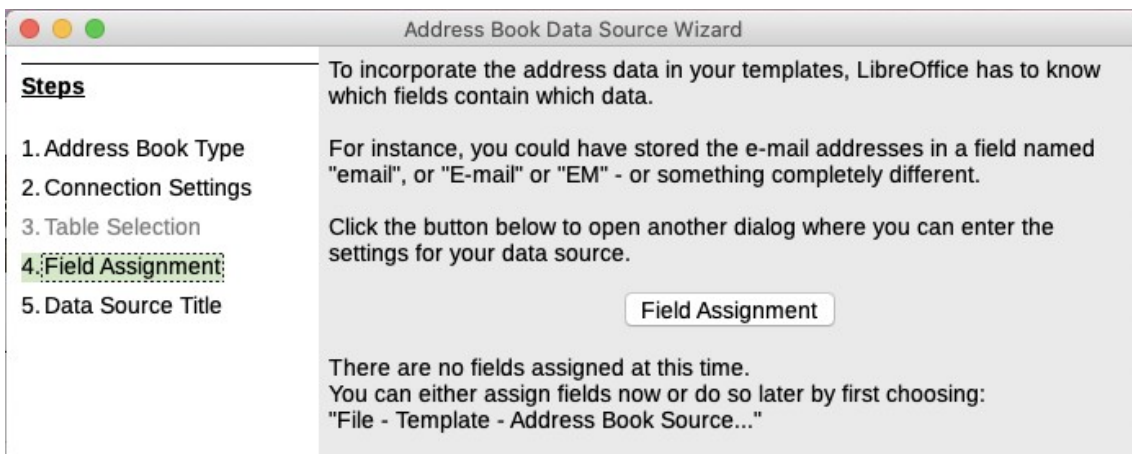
Address Book Data Source Wizard

Steps

1. Address Book Type
2. Connection Settings
3. Table Selection
4. Field Assignment
5. Data Source Title

To incorporate the address data in your templates, LibreOffice has to know which fields contain which data.

For instance, you could have stored the e-mail addresses in a field named "email", or "E-mail" or "EM" - or something completely different.

Click the button below to open another dialog where you can enter the settings for your data source.

Field Assignment

There are no fields assigned at this time.
You can either assign fields now or do so later by first choosing:
"File - Template - Address Book Source..."